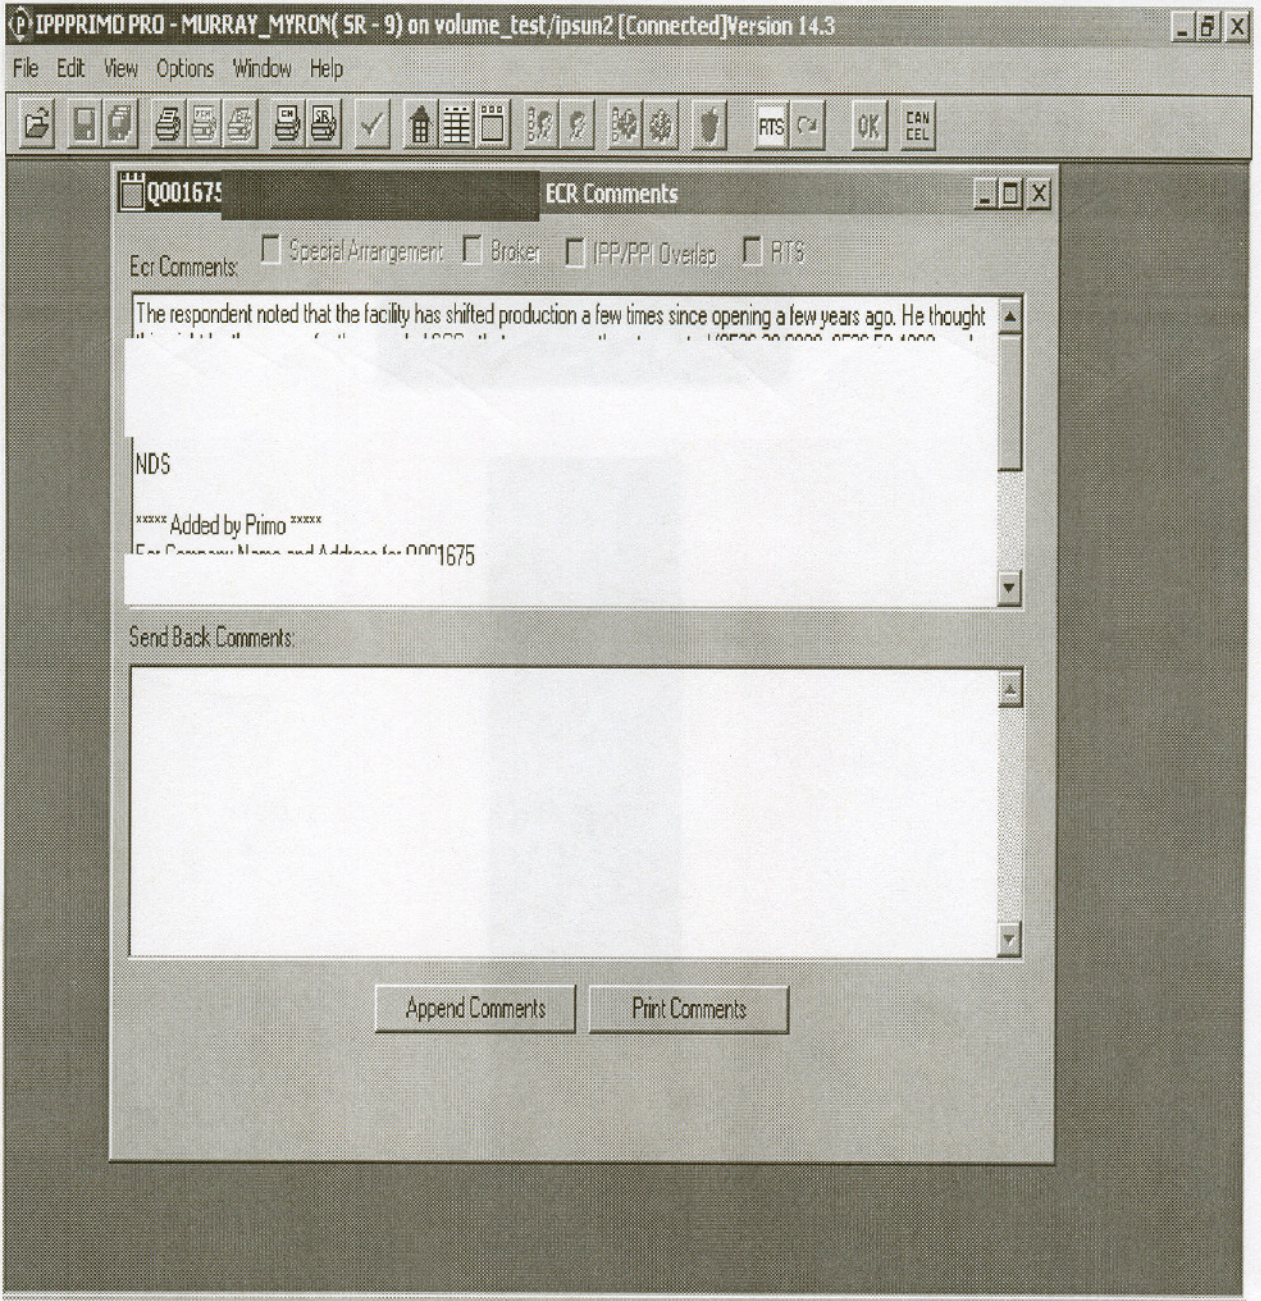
IPPPRIMO PRO - MURRAY_MYRON( SR - 9) on volume_test/ipsun2 [Connected]Version 14.3

File Edit View Options Window Help

RTS OK CANCEL

Q001675 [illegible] ECR Comments

Ecr Comments: Special Arrangement Broker IPP/PPI Overlap RTS

The respondent noted that the facility has shifted production a few times since opening a few years ago. He thought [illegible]

NDS

***** Added by Primo *****
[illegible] 1675

Send Back Comments:

Append Comments Print Comments